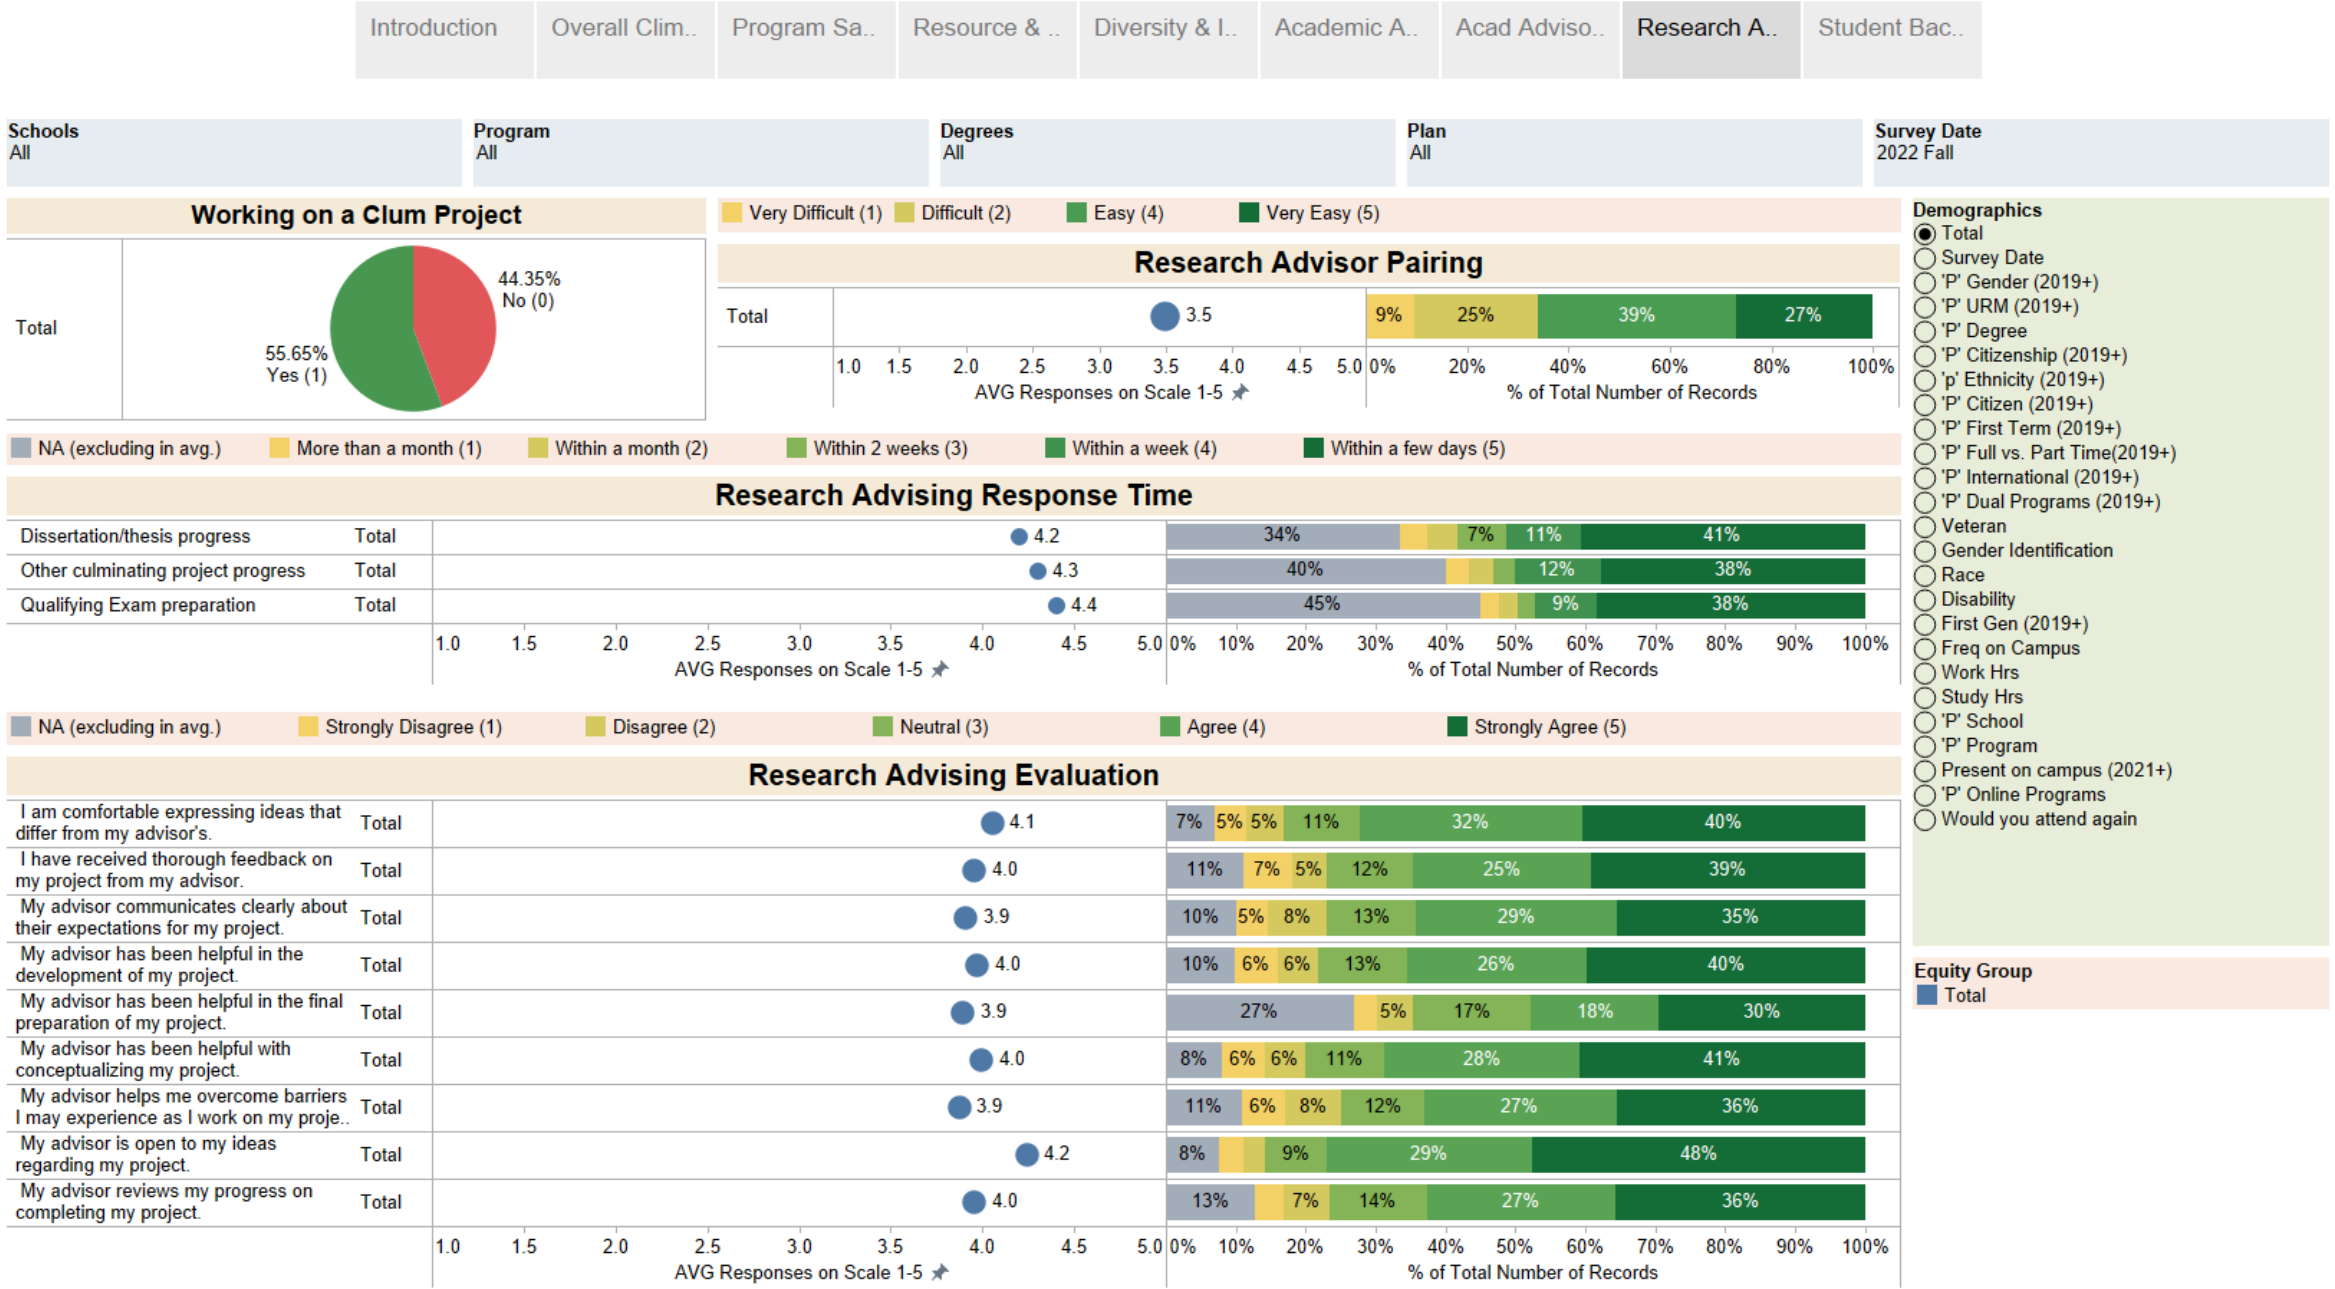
Introduction | Overall Clim.. | Program Sa.. | Resource & .. | Diversity & I.. | Academic A.. | Acad Adviso.. | Research A.. | Student Bac..

Schools
All

Program
All

Degrees
All

Plan
All

Survey Date
2022 Fall

Working on a Clum Project

Total

44.35%
No (0)

55.65%
Yes (1)

Very Difficult (1) Difficult (2) Easy (4) Very Easy (5)

Research Advisor Pairing

| | AVG | % |
|---|---|---|
| Total | 3.5 | 9% 25% 39% 27% |

1.0 1.5 2.0 2.5 3.0 3.5 4.0 4.5 5.0
AVG Responses on Scale 1-5

0% 20% 40% 60% 80% 100%
% of Total Number of Records

NA (excluding in avg.) More than a month (1) Within a month (2) Within 2 weeks (3) Within a week (4) Within a few days (5)

Research Advising Response Time

| | | AVG | % |
|---|---|---|---|
| Dissertation/thesis progress | Total | 4.2 | 34% 7% 11% 41% |
| Other culminating project progress | Total | 4.3 | 40% 12% 38% |
| Qualifying Exam preparation | Total | 4.4 | 45% 9% 38% |

1.0 1.5 2.0 2.5 3.0 3.5 4.0 4.5 5.0
AVG Responses on Scale 1-5

0% 10% 20% 30% 40% 50% 60% 70% 80% 90% 100%
% of Total Number of Records

NA (excluding in avg.) Strongly Disagree (1) Disagree (2) Neutral (3) Agree (4) Strongly Agree (5)

Research Advising Evaluation

| | | AVG | % |
|---|---|---|---|
| I am comfortable expressing ideas that differ from my advisor's. | Total | 4.1 | 7% 5% 5% 11% 32% 40% |
| I have received thorough feedback on my project from my advisor. | Total | 4.0 | 11% 7% 5% 12% 25% 39% |
| My advisor communicates clearly about their expectations for my project. | Total | 3.9 | 10% 5% 8% 13% 29% 35% |
| My advisor has been helpful in the development of my project. | Total | 4.0 | 10% 6% 6% 13% 26% 40% |
| My advisor has been helpful in the final preparation of my project. | Total | 3.9 | 27% 5% 17% 18% 30% |
| My advisor has been helpful with conceptualizing my project. | Total | 4.0 | 8% 6% 6% 11% 28% 41% |
| My advisor helps me overcome barriers I may experience as I work on my proje.. | Total | 3.9 | 11% 6% 8% 12% 27% 36% |
| My advisor is open to my ideas regarding my project. | Total | 4.2 | 8% 9% 29% 48% |
| My advisor reviews my progress on completing my project. | Total | 4.0 | 13% 7% 14% 27% 36% |

1.0 1.5 2.0 2.5 3.0 3.5 4.0 4.5 5.0
AVG Responses on Scale 1-5

0% 10% 20% 30% 40% 50% 60% 70% 80% 90% 100%
% of Total Number of Records

Demographics
Total
Survey Date
'P' Gender (2019+)
'P' URM (2019+)
'P' Degree
'P' Citizenship (2019+)
'p' Ethnicity (2019+)
'P' Citizen (2019+)
'P' First Term (2019+)
'P' Full vs. Part Time(2019+)
'P' International (2019+)
'P' Dual Programs (2019+)
Veteran
Gender Identification
Race
Disability
First Gen (2019+)
Freq on Campus
Work Hrs
Study Hrs
'P' School
'P' Program
Present on campus (2021+)
'P' Online Programs
Would you attend again

Equity Group
Total